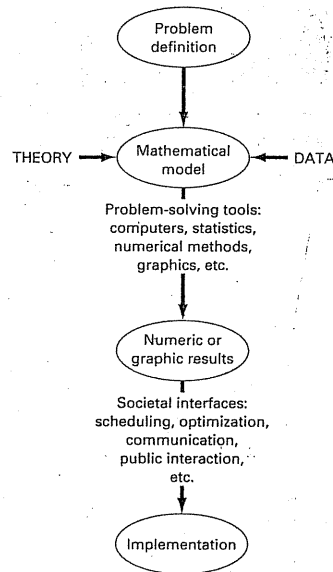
Problem definition

THEORY

Mathematical model

DATA

Problem-solving tools: computers, statistics, numerical methods, graphics, etc.

Numeric or graphic results

Societal interfaces: scheduling, optimization, communication, public interaction, etc.

Implementation